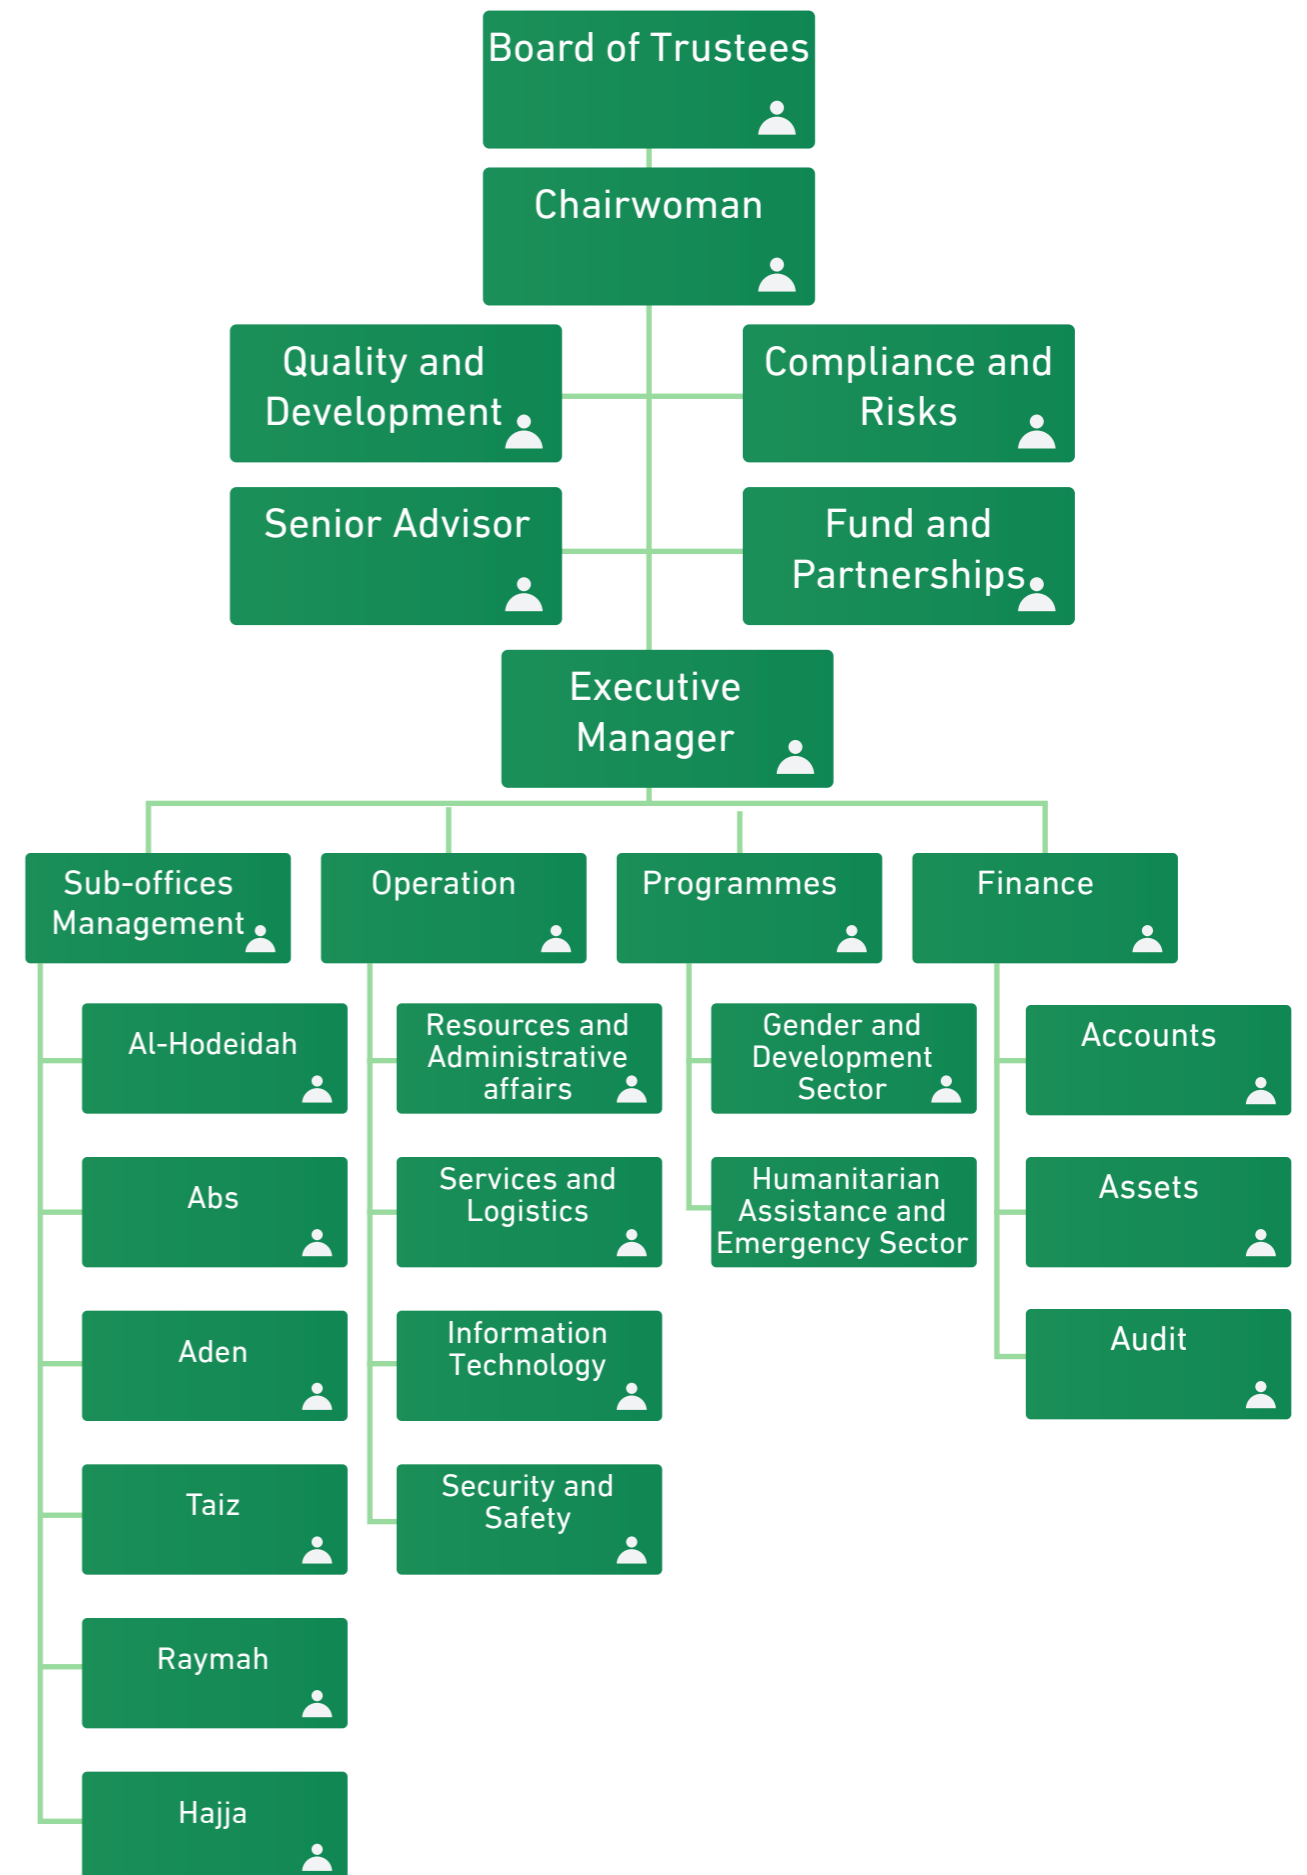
Board of Trustees

Chairwoman

Quality and Development

Compliance and Risks

Senior Advisor

Fund and Partnerships

Executive Manager

Sub-offices Management

Operation

Programmes

Finance

Al-Hodeidah

Abs

Aden

Taiz

Raymah

Hajja

Resources and Administrative affairs

Services and Logistics

Information Technology

Security and Safety

Gender and Development Sector

Humanitarian Assistance and Emergency Sector

Accounts

Assets

Audit